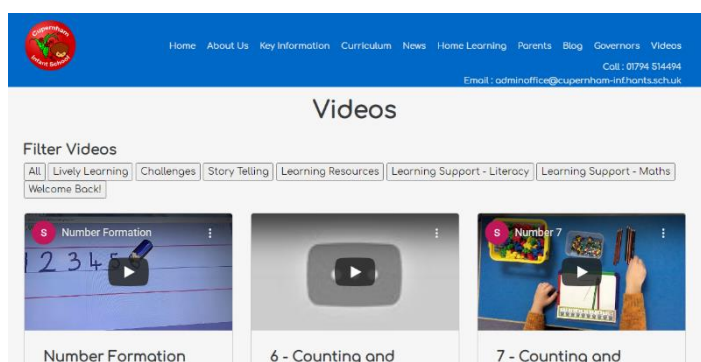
Cupernham Infant School

Home About Us Key Information Curriculum News Home Learning Parents Blog Governors Videos

Call : 01794 514494
Email : adminoffice@cupernham-inf.hants.sch.uk

Videos

Filter Videos

All | Lively Learning | Challenges | Story Telling | Learning Resources | Learning Support - Literacy | Learning Support - Maths | Welcome Back!

S Number Formation

12345

S Number 7

Number Formation

6 - Counting and

7 - Counting and